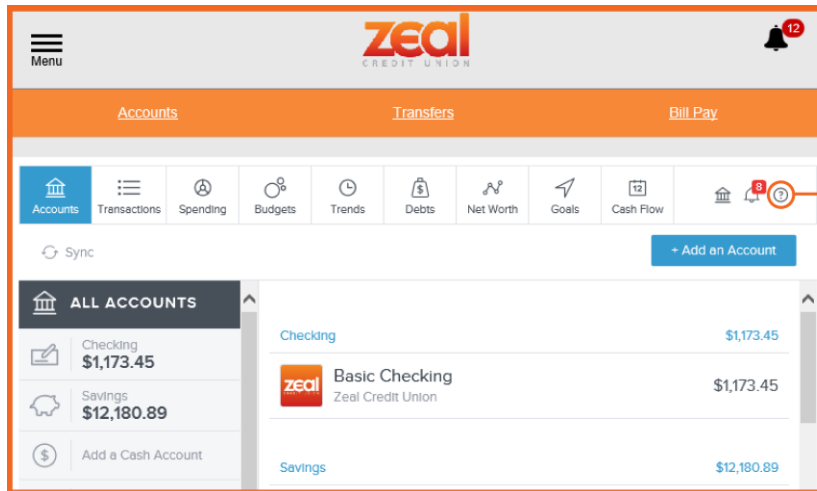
Menu

zeal
CREDIT UNION

12

Accounts
Transfers
Bill Pay

Accounts
Transactions
Spending
Budgets
Trends
Debts
Net Worth
Goals
12
Cash Flow
8

Sync

+ Add an Account

ALL ACCOUNTS

Checking
$1,173.45

Savings
$12,180.89

Add a Cash Account

Checking
$1,173.45

zeal
Basic Checking
Zeal Credit Union
$1,173.45

Savings
$12,180.89